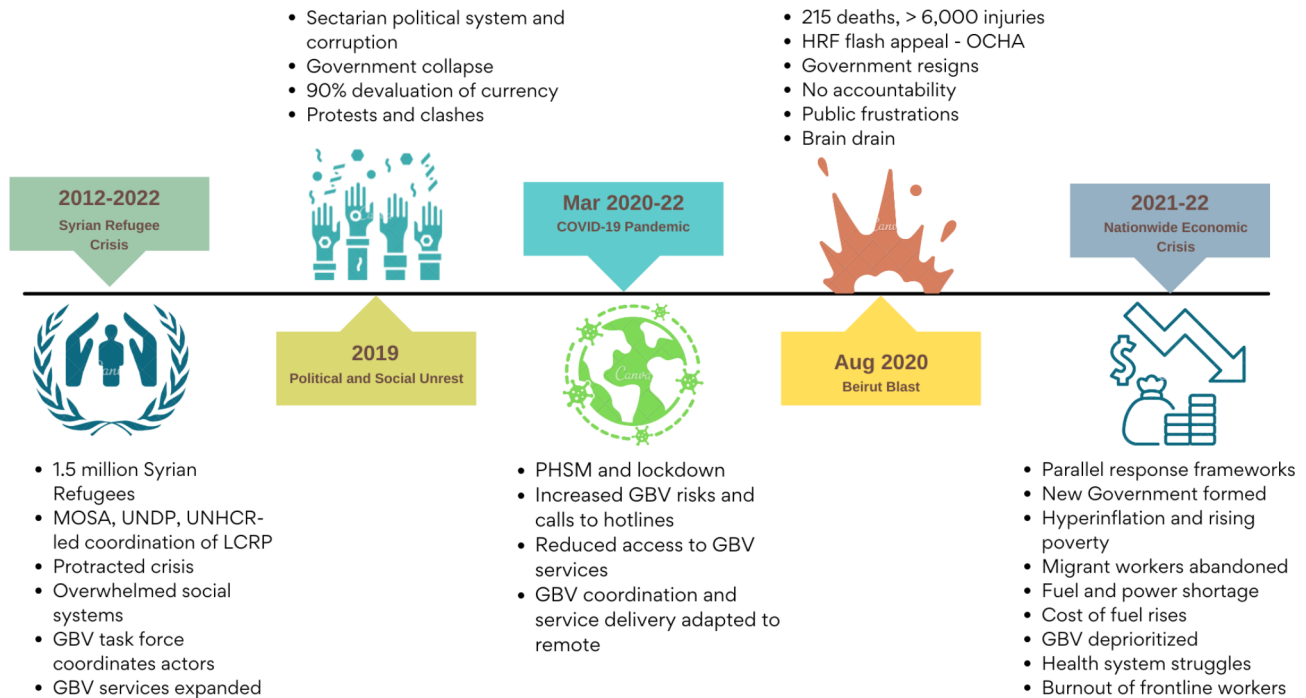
- Sectarian political system and corruption
- Government collapse
- 90% devaluation of currency
- Protests and clashes

- 215 deaths, > 6,000 injuries
- HRF flash appeal - OCHA
- Government resigns
- No accountability
- Public frustrations
- Brain drain

2012-2022
Syrian Refugee Crisis

Mar 2020-22
COVID-19 Pandemic

2021-22
Nationwide Economic Crisis

2019
Political and Social Unrest

Aug 2020
Beirut Blast

- 1.5 million Syrian Refugees
- MOSA, UNDP, UNHCR-led coordination of LCRP
- Protracted crisis
- Overwhelmed social systems
- GBV task force coordinates actors
- GBV services expanded

- PHSM and lockdown
- Increased GBV risks and calls to hotlines
- Reduced access to GBV services
- GBV coordination and service delivery adapted to remote

- Parallel response frameworks
- New Government formed
- Hyperinflation and rising poverty
- Migrant workers abandoned
- Fuel and power shortage
- Cost of fuel rises
- GBV deprioritized
- Health system struggles
- Burnout of frontline workers